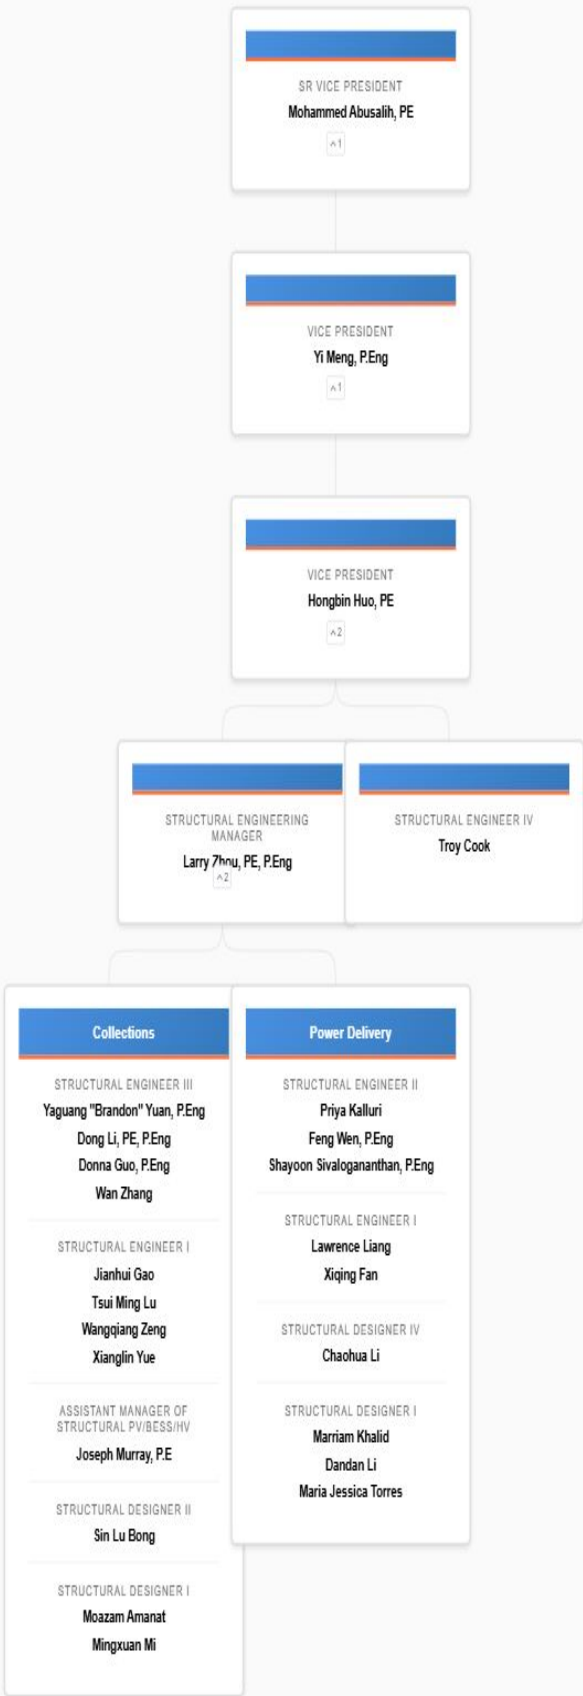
SR VICE PRESIDENT
Mohammed Abusalih, PE
^1

VICE PRESIDENT
Yi Meng, P.Eng
^1

VICE PRESIDENT
Hongbin Huo, PE
^2

STRUCTURAL ENGINEERING MANAGER
Larry Zhou, PE, P.Eng
^2

STRUCTURAL ENGINEER IV
Troy Cook

Collections

STRUCTURAL ENGINEER III
Yaguang "Brandon" Yuan, P.Eng
Dong Li, PE, P.Eng
Donna Guo, P.Eng
Wan Zhang

STRUCTURAL ENGINEER I
Jianhui Gao
Tsui Ming Lu
Wangqiang Zeng
Xianglin Yue

ASSISTANT MANAGER OF STRUCTURAL PV/BESS/HV
Joseph Murray, P.E

STRUCTURAL DESIGNER II
Sin Lu Bong

STRUCTURAL DESIGNER I
Moazam Amanat
Mingxuan Mi

Power Delivery

STRUCTURAL ENGINEER II
Priya Kalluri
Feng Wen, P.Eng
Shayoon Sivaloganathan, P.Eng

STRUCTURAL ENGINEER I
Lawrence Liang
Xiqing Fan

STRUCTURAL DESIGNER IV
Chaohua Li

STRUCTURAL DESIGNER I
Marriam Khalid
Dandan Li
Maria Jessica Torres